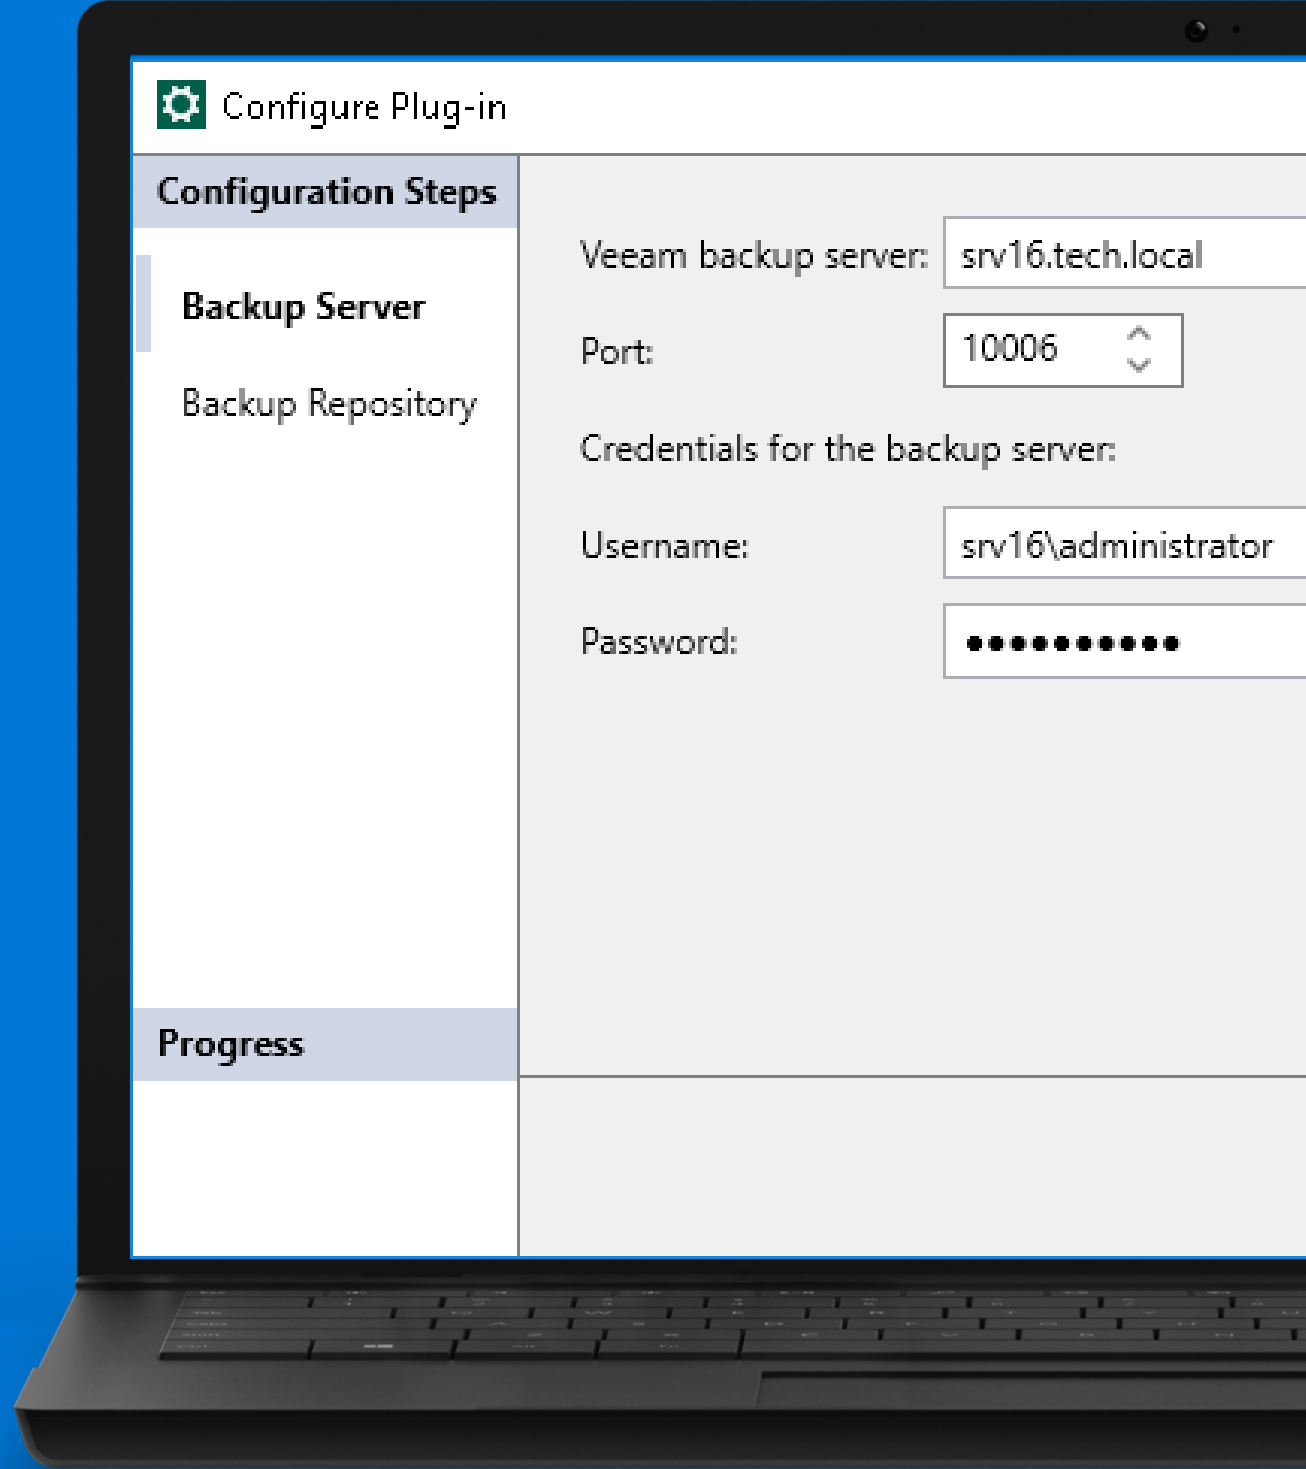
Configure Plug-in

Configuration Steps

Backup Server

Backup Repository

Progress

Veeam backup server: srv16.tech.local

Port: 10006

Credentials for the backup server:

Username: srv16\administrator

Password: ●●●●●●●●●●●